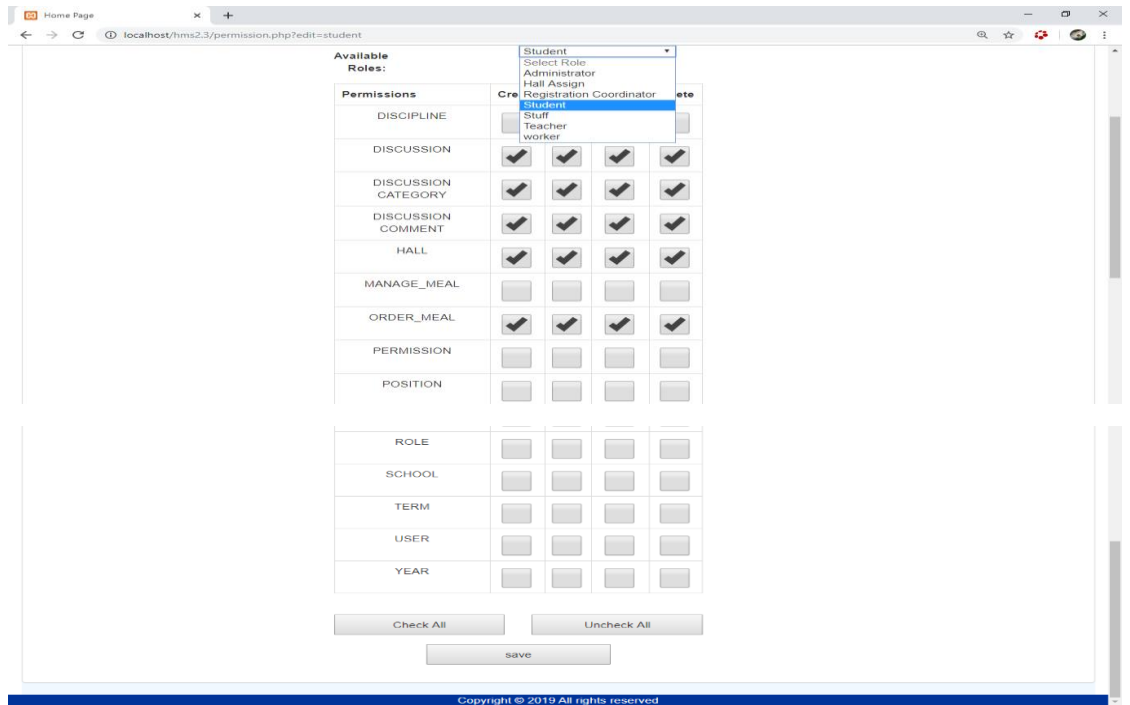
Home Page
localhost/hms2.3/permission.php?edit=student

Available Roles:

Student
Select Role
Administrator
Hall Assign
Registration Coordinator
Student
Stuff
Teacher
worker

| Permissions | Cre | | | ete |
|---|---|---|---|---|
| DISCIPLINE | | | | |
| DISCUSSION | | | | |
| DISCUSSION CATEGORY | | | | |
| DISCUSSION COMMENT | | | | |
| HALL | | | | |
| MANAGE_MEAL | | | | |
| ORDER_MEAL | | | | |
| PERMISSION | | | | |
| POSITION | | | | |
| ROLE | | | | |
| SCHOOL | | | | |
| TERM | | | | |
| USER | | | | |
| YEAR | | | | |

Check All
Uncheck All
save

Copyright © 2019 All rights reserved